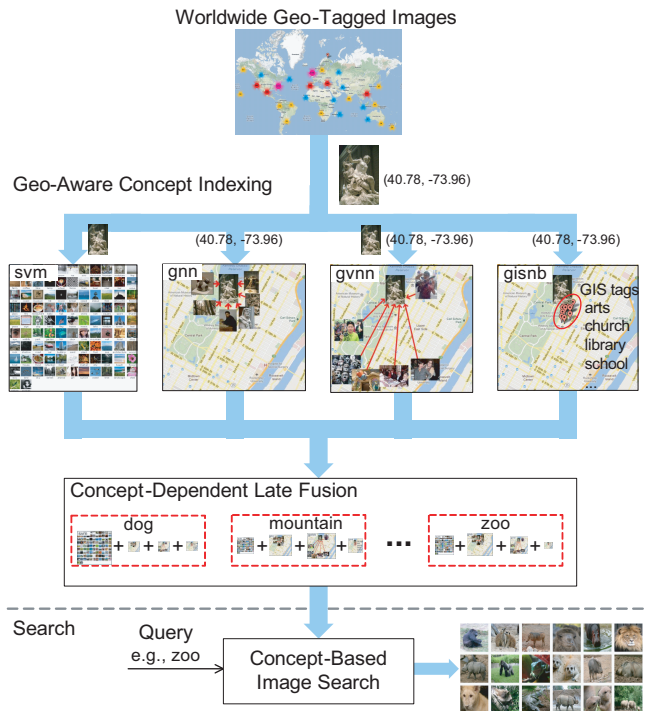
Worldwide Geo-Tagged Images

Geo-Aware Concept Indexing

(40.78, -73.96)

(40.78, -73.96)

(40.78, -73.96)

(40.78, -73.96)

svm

gnn

gvnn

gisnb

GIS tags
arts
church
library
school
...

Concept-Dependent Late Fusion

dog
+ + +

mountain
+ + +

...

zoo
+ + +

Search

Query
e.g., zoo

Concept-Based Image Search